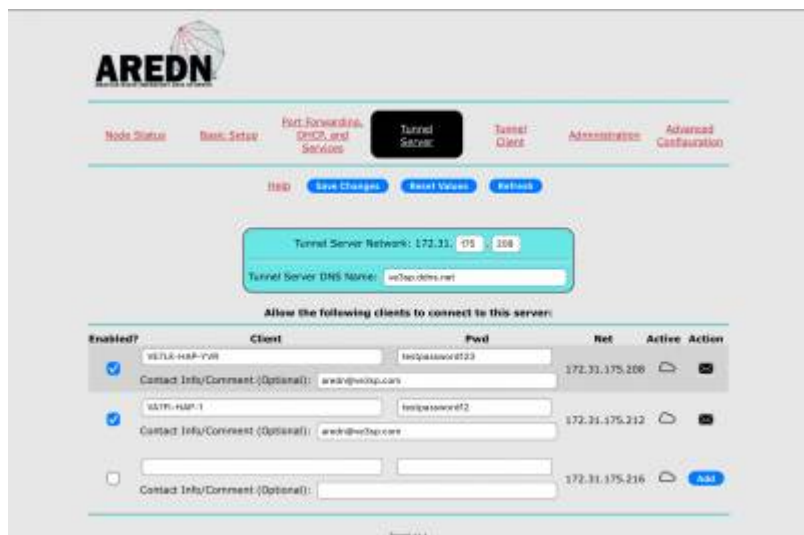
AREDN

Node Status | Basic Setup | Port Forwarding, DHCP, and Services | Tunnel Server | Tunnel Client | Administration | Advanced Configuration

Help | Save Changes | Reset Values | Refresh

Tunnel Server Network: 172.31. 175 . 208

Tunnel Server DNS Name: ve3sp.ddns.net

Allow the following clients to connect to this server:

| Enabled? | Client | Pwd | Net | Active | Action |
|---|---|---|---|---|---|
| ☑ | VE7LK-HAP-YVR | testpassword123 | 172.31.175.208 | | |
| | Contact Info/Comment (Optional): aredn@ve3sp.com | | | | |
| ☑ | VA7PI-HAP-1 | testpassword2 | 172.31.175.212 | | |
| | Contact Info/Comment (Optional): aredn@ve3sp.com | | | | |
| ☐ | | | 172.31.175.216 | | Add |
| | Contact Info/Comment (Optional): | | | | |

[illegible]